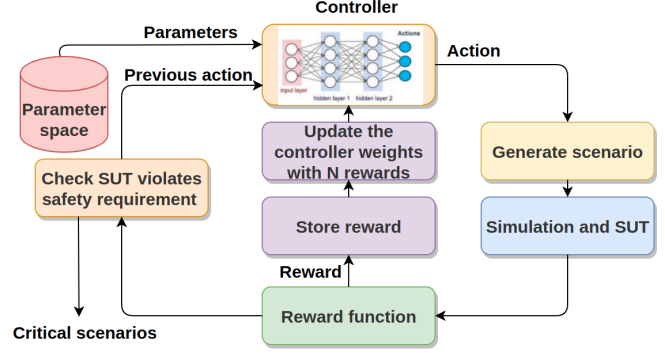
Controller

Parameters

Previous action

Parameter space

Actions

input layer

hidden layer 1

hidden layer 2

Action

Update the controller weights with N rewards

Check SUT violates safety requirement

Generate scenario

Store reward

Simulation and SUT

Reward

Reward function

Critical scenarios